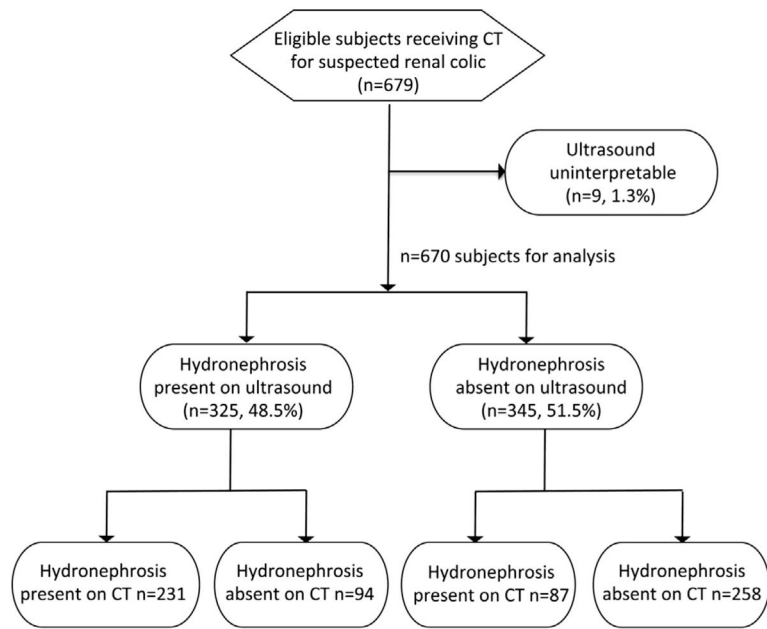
Eligible subjects receiving CT for suspected renal colic (n=679)

Ultrasound uninterpretable (n=9, 1.3%)

n=670 subjects for analysis

Hydronephrosis present on ultrasound (n=325, 48.5%)

Hydronephrosis absent on ultrasound (n=345, 51.5%)

Hydronephrosis present on CT n=231

Hydronephrosis absent on CT n=94

Hydronephrosis present on CT n=87

Hydronephrosis absent on CT n=258